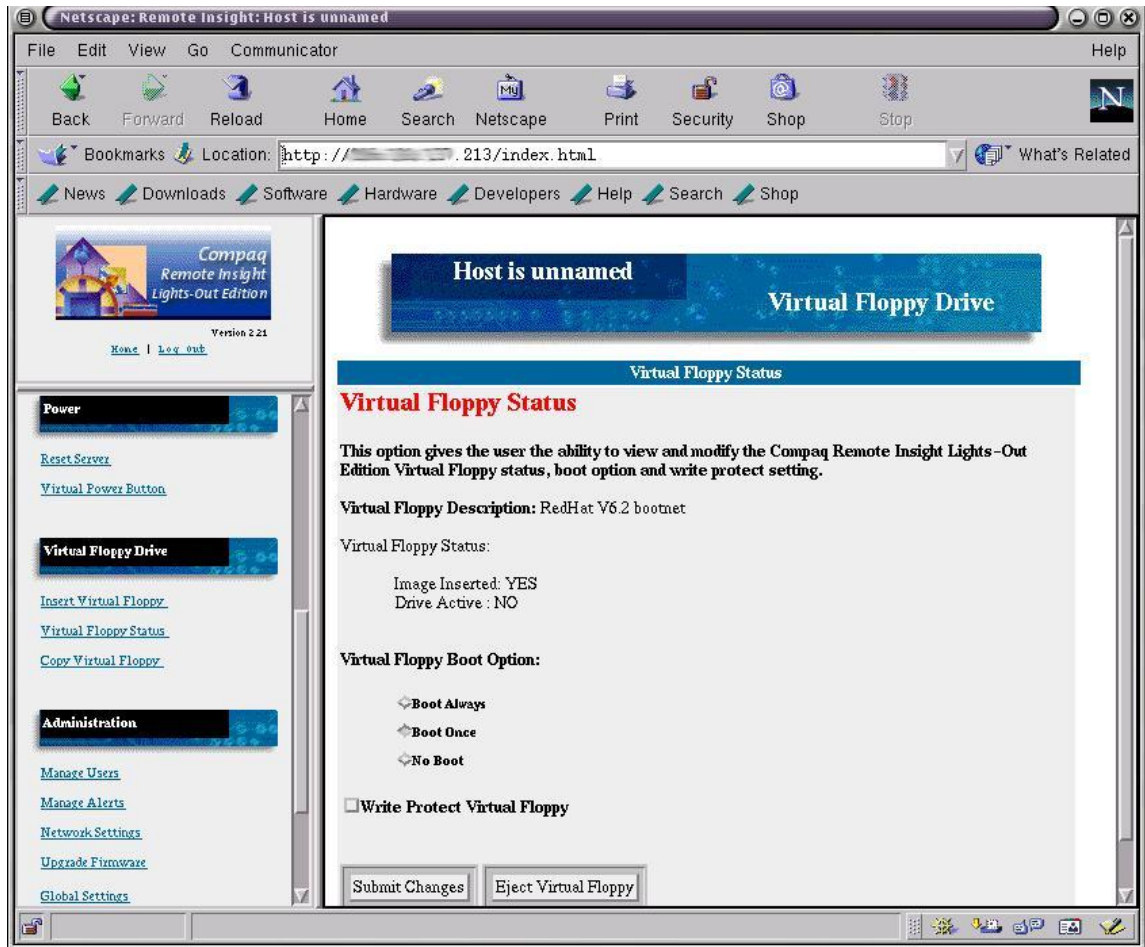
Netscape: Remote Insight: Host is unnamed

File Edit View Go Communicator Help

Back Forward Reload Home Search Netscape Print Security Shop Stop

Bookmarks Location: http://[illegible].213/index.html What's Related

News Downloads Software Hardware Developers Help Search Shop

Compaq Remote Insight Lights-Out Edition

Version 2.21

Home | Log out

Power

Reset Server

Virtual Power Button

Virtual Floppy Drive

Insert Virtual Floppy

Virtual Floppy Status

Copy Virtual Floppy

Administration

Manage Users

Manage Alerts

Network Settings

Upgrade Firmware

Global Settings

Host is unnamed

Virtual Floppy Drive

Virtual Floppy Status

Virtual Floppy Status

This option gives the user the ability to view and modify the Compaq Remote Insight Lights-Out Edition Virtual Floppy status, boot option and write protect setting.

Virtual Floppy Description: RedHat V6.2 bootnet

Virtual Floppy Status:

Image Inserted: YES
Drive Active : NO

Virtual Floppy Boot Option:

Boot Always

Boot Once

No Boot

Write Protect Virtual Floppy

Submit Changes Eject Virtual Floppy